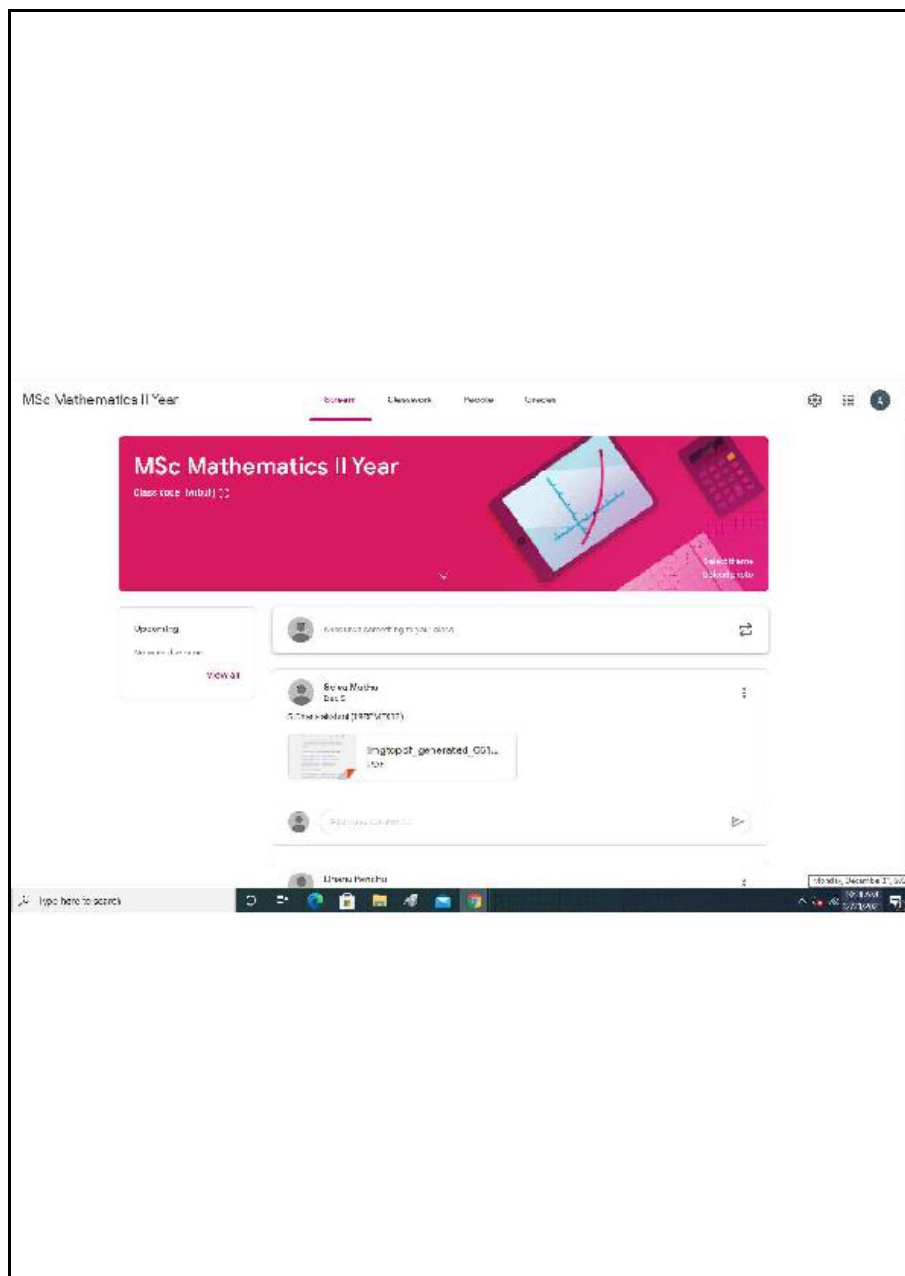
MSc Mathematics II Year

Stream Classwork People Grades

MSc Mathematics II Year

Class code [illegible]

Select theme
Upload photo

Upcoming

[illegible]

View all

Announce something to your class

Sowa Muthu
Dec 5

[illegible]

imgtopdf_generated_051...
PDF

Add class comment...

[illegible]

Type here to search

Monday, December 21, 20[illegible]